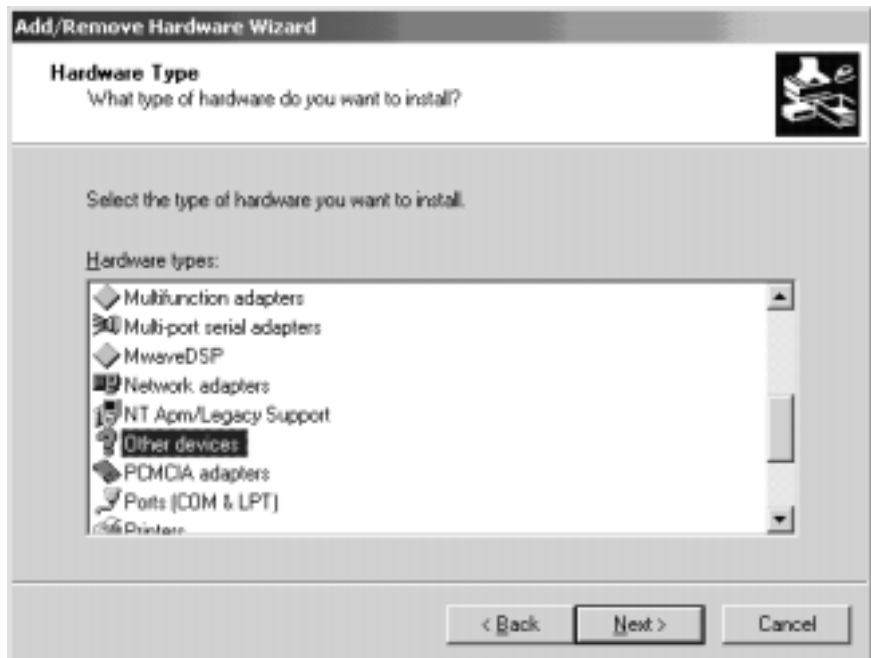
Add/Remove Hardware Wizard

Hardware Type
What type of hardware do you want to install?

Select the type of hardware you want to install.

Hardware types:

Multifunction adapters
Multi-port serial adapters
MwaveDSP
Network adapters
NT Apm/Legacy Support
Other devices
PCMCIA adapters
Ports (COM & LPT)
Printers

< Back
Next >
Cancel